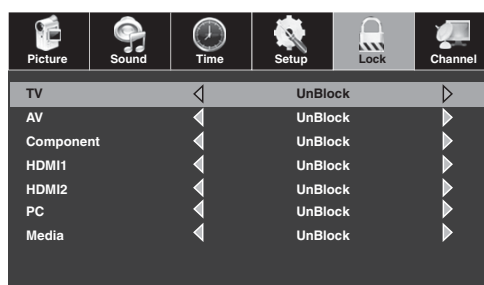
Picture Sound Time Setup Lock Channel

| | | | |
|---|---|---|---|
| TV | ◁ | UnBlock | ▷ |
| AV | ◀ | UnBlock | ▶ |
| Component | ◀ | UnBlock | ▶ |
| HDMI1 | ◀ | UnBlock | ▶ |
| HDMI2 | ◀ | UnBlock | ▶ |
| PC | ◀ | UnBlock | ▶ |
| Media | ◀ | UnBlock | ▶ |